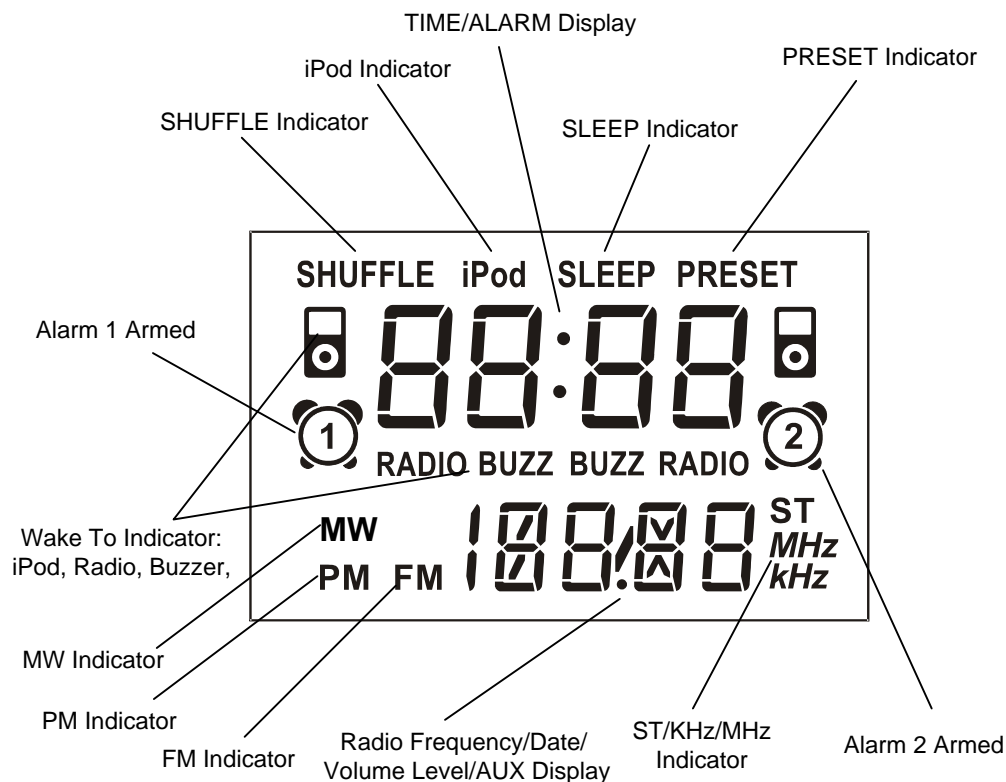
TIME/ALARM Display

iPod Indicator

PRESET Indicator

SHUFFLE Indicator

SLEEP Indicator

SHUFFLE iPod SLEEP PRESET

Alarm 1 Armed

88:88

1

2

RADIO BUZZ BUZZ RADIO

Wake To Indicator: iPod, Radio, Buzzer,

MW

PM FM

188.88

ST
MHz
kHz

MW Indicator

PM Indicator

FM Indicator

Radio Frequency/Date/ Volume Level/AUX Display

ST/KHz/MHz Indicator

Alarm 2 Armed